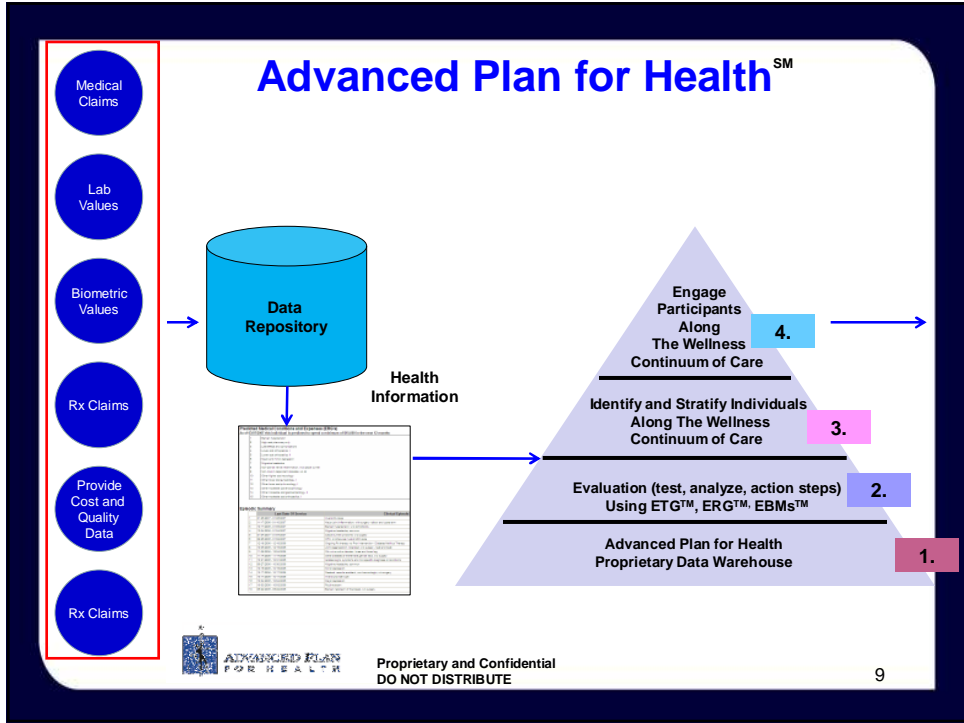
Medical Claims

Lab Values

Biometric Values

Rx Claims

Provide Cost and Quality Data

Rx Claims

Advanced Plan for Health$^{SM}$

Data Repository

Health Information

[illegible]

Episodic Summary

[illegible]

Engage Participants Along The Wellness Continuum of Care

4.

Identify and Stratify Individuals Along The Wellness Continuum of Care

3.

Evaluation (test, analyze, action steps) Using ETG™, ERG™, EBMs™

2.

Advanced Plan for Health Proprietary Data Warehouse

1.

ADVANCED PLAN FOR HEALTH

Proprietary and Confidential
DO NOT DISTRIBUTE

9